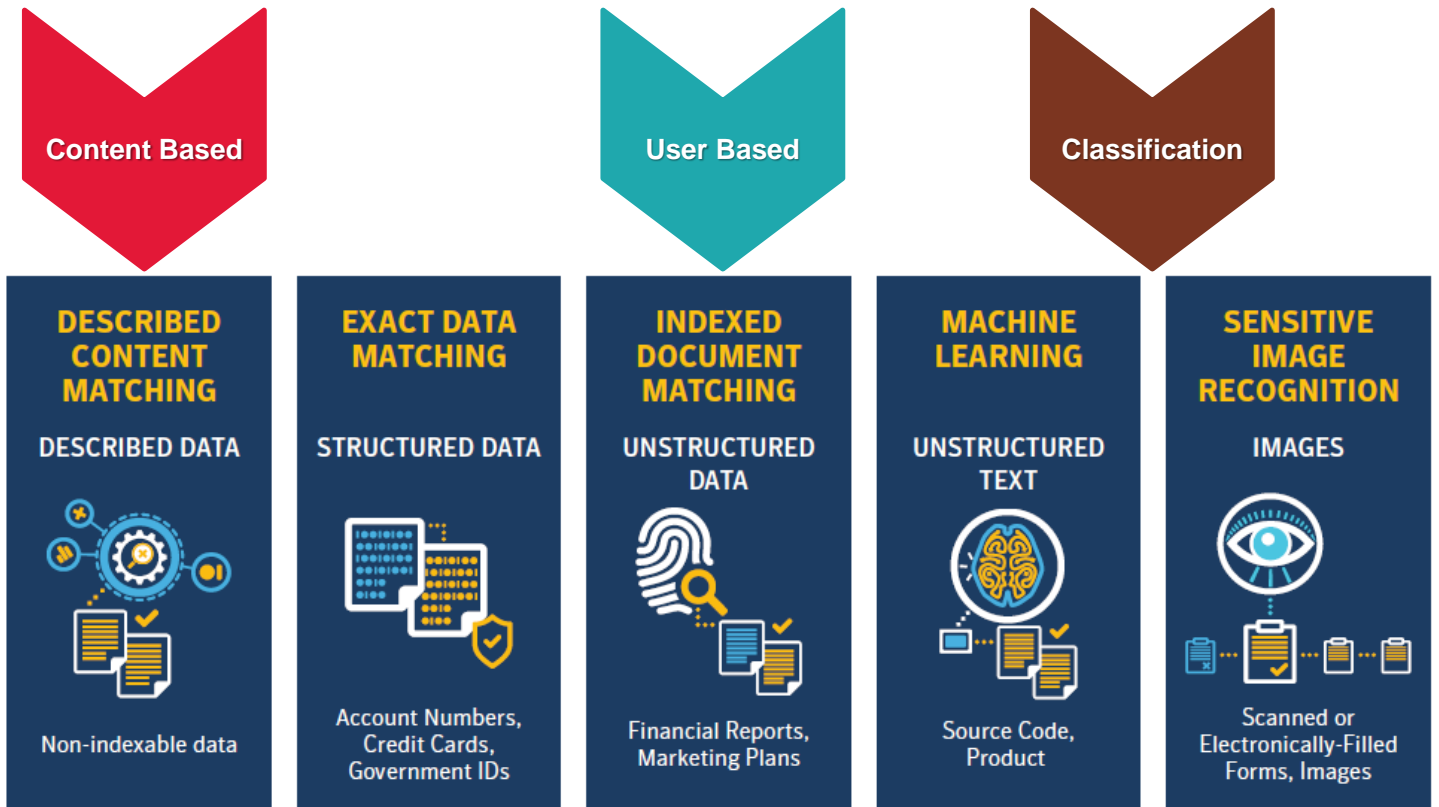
Content Based

User Based

Classification

DESCRIBED CONTENT MATCHING

DESCRIBED DATA

Non-indexable data

EXACT DATA MATCHING

STRUCTURED DATA

Account Numbers, Credit Cards, Government IDs

INDEXED DOCUMENT MATCHING

UNSTRUCTURED DATA

Financial Reports, Marketing Plans

MACHINE LEARNING

UNSTRUCTURED TEXT

Source Code, Product

SENSITIVE IMAGE RECOGNITION

IMAGES

Scanned or Electronically-Filled Forms, Images